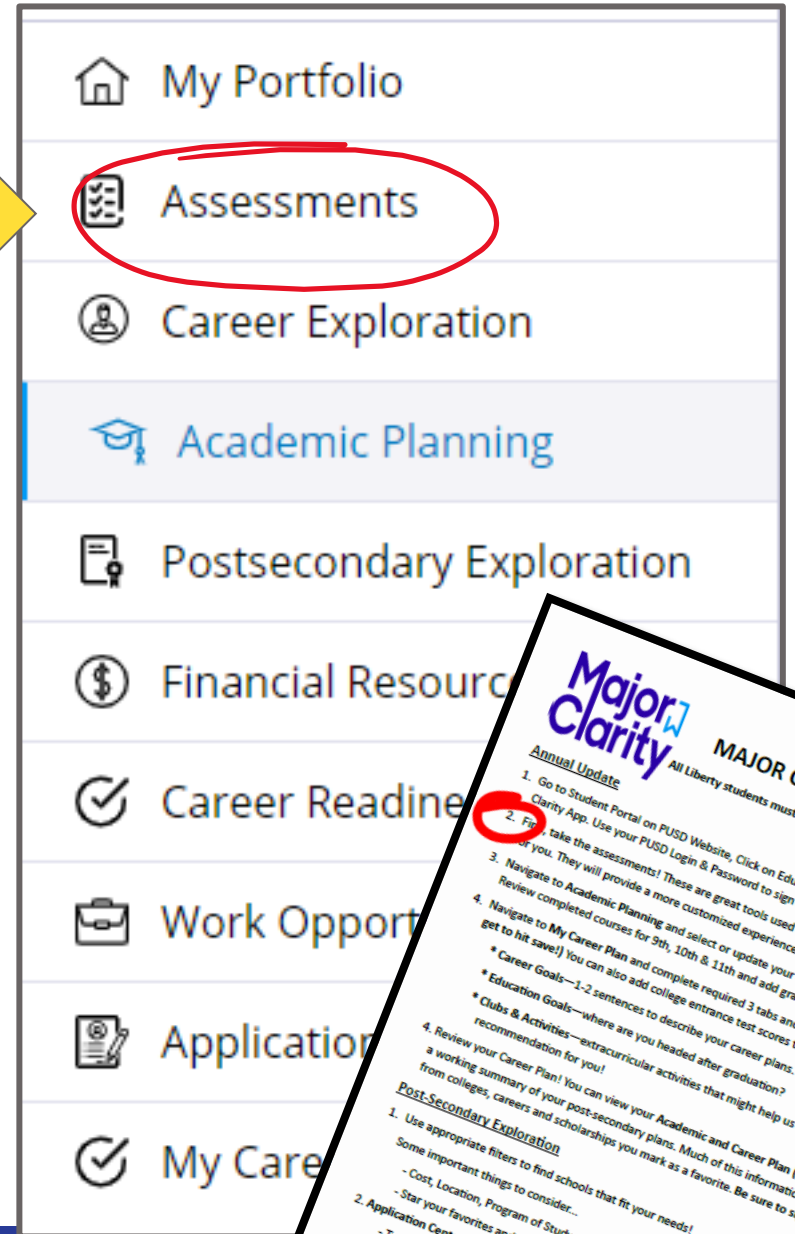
My Portfolio

Assessments

Career Exploration

Academic Planning

Postsecondary Exploration

Financial Resource

Career Readine

Work Opport

Application

My Care

Major Clarity

MAJOR C

All Liberty students must

Annual Update

1. Go to Student Portal on PUSD Website, Click on Edu Clarity App. Use your PUSD Login & Password to sign

2. First, take the assessments! These are great tools used for you. They will provide a more customized experience

3. Navigate to Academic Planning and select or update your Review completed courses for 9th, 10th & 11th and add gr

4. Navigate to My Career Plan and complete required 3 tabs an get to hit save!) You can also add college entrance test scores

* Career Goals—1-2 sentences to describe your career plans.

* Education Goals—where are you headed after graduation?

* Clubs & Activities—extracurricular activities that might help us recommendation for you!

4. Review your Career Plan! You can view your Academic and Career Plan a working summary of your post-secondary plans. Much of this informatio from colleges, careers and scholarships you mark as a favorite. Be sure to s

Post-Secondary Exploration

1. Use appropriate filters to find schools that fit your needs!

Some important things to consider...

- Cost, Location, Program of Stu

- Star your favorites a

2. Application Cen